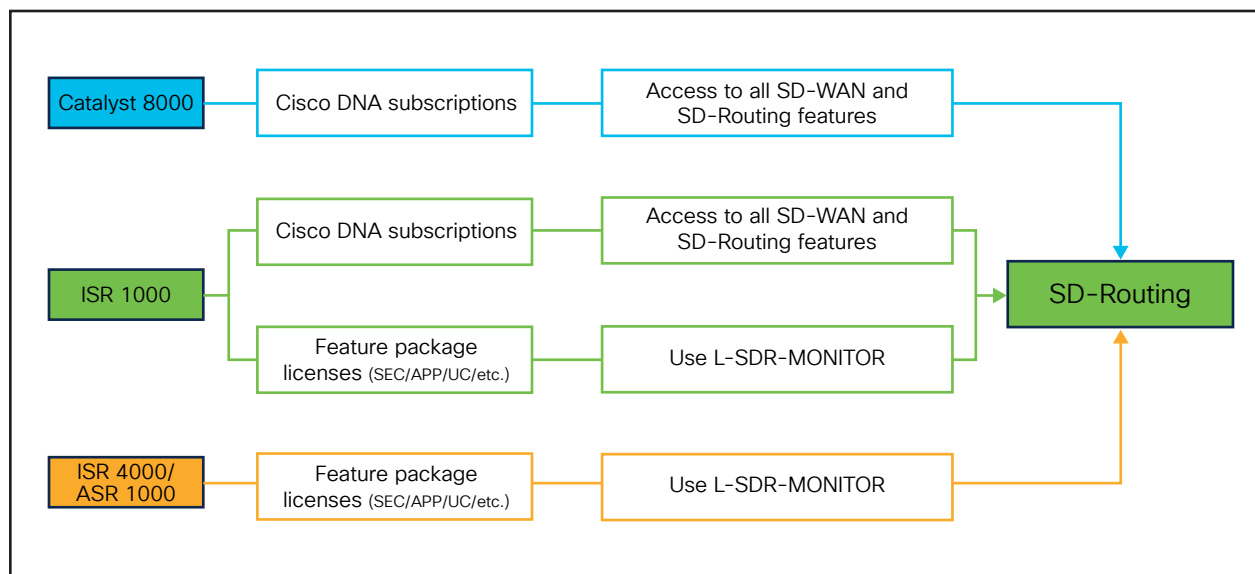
Catalyst 8000

Cisco DNA subscriptions

Access to all SD-WAN and SD-Routing features

ISR 1000

Cisco DNA subscriptions

Access to all SD-WAN and SD-Routing features

Feature package licenses (SEC/APP/UC/etc.)

Use L-SDR-MONITOR

SD-Routing

ISR 4000/ ASR 1000

Feature package licenses (SEC/APP/UC/etc.)

Use L-SDR-MONITOR